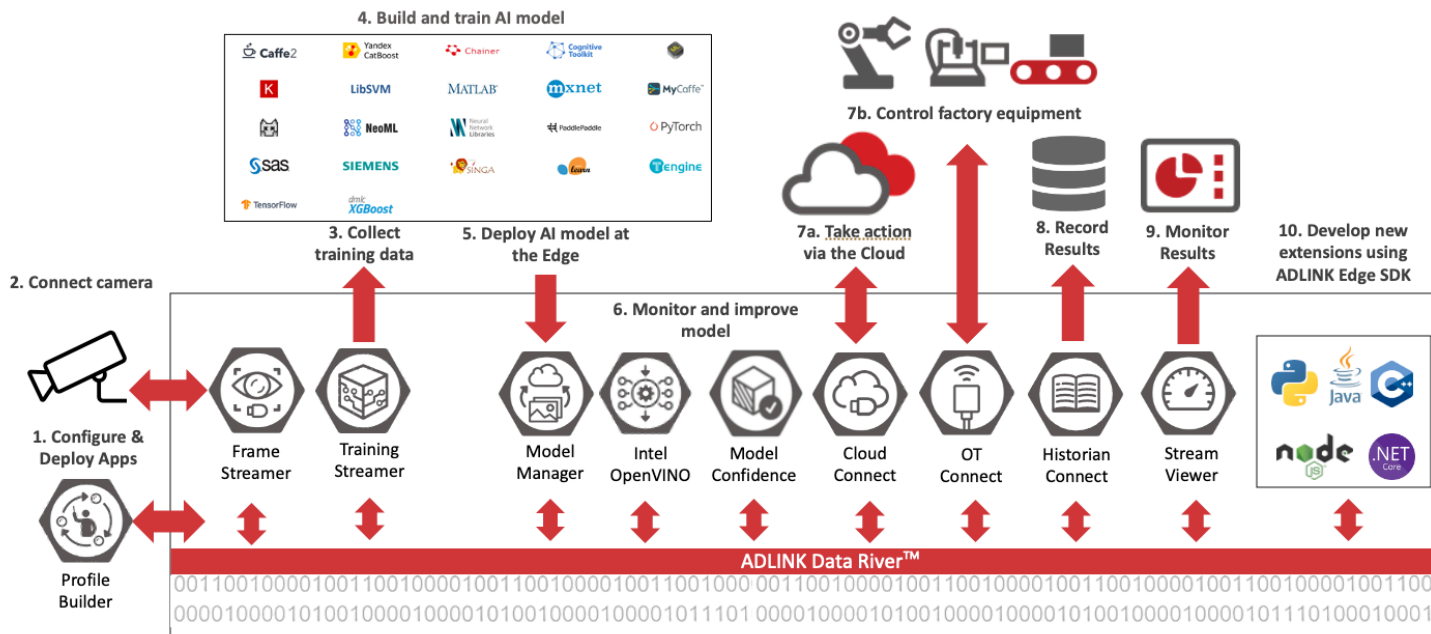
4. Build and train AI model

Caffe2
Yandex CatBoost
Chainer
Cognitive Toolkit
K
LibSVM
MATLAB
mxnet
MyCaffe
NeoML
Neural Network Libraries
PaddlePaddle
PyTorch
sas
SIEMENS
SINGA
learn
Tengine
TensorFlow
dmlc XGBoost

7b. Control factory equipment

2. Connect camera

3. Collect training data

5. Deploy AI model at the Edge

7a. Take action via the Cloud

8. Record Results

9. Monitor Results

10. Develop new extensions using ADLINK Edge SDK

6. Monitor and improve model

Java
node js
.NET Core

1. Configure & Deploy Apps

Frame Streamer
Training Streamer
Model Manager
Intel OpenVINO
Model Confidence
Cloud Connect
OT Connect
Historian Connect
Stream Viewer

Profile Builder

ADLINK Data River™

0011001000010011001000010011001000010011001000 0011001000010011001000010011001000010011001000010011001000010011001000010011001000010011001000010011001000010011001000010011001000010011001000010011001000010011001000010011000010111101 00001000010100100001000010100100001000010100100001000010111101000100001